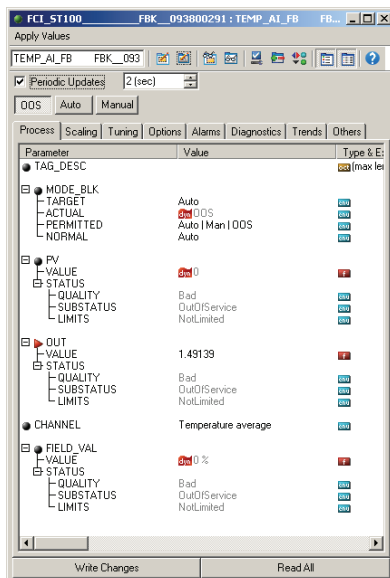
FCI_ST100 FBK__093800291 : TEMP_AI_FB FB...

Apply Values

TEMP_AI_FB FBK__093

Periodic Updates 2 (sec)

OOS Auto Manual

Process Scaling Tuning Options Alarms Diagnostics Trends Others

| Parameter | Value | Type & E |
|---|---|---|
| TAG_DESC | | (max len |
| MODE_BLK | | |
| TARGET | Auto | |
| ACTUAL | OOS | |
| PERMITTED | Auto \| Man \| OOS | |
| NORMAL | Auto | |
| PV | | |
| VALUE | 0 | |
| STATUS | | |
| QUALITY | Bad | |
| SUBSTATUS | OutOfService | |
| LIMITS | NotLimited | |
| OUT | | |
| VALUE | 1.49139 | |
| STATUS | | |
| QUALITY | Bad | |
| SUBSTATUS | OutOfService | |
| LIMITS | NotLimited | |
| CHANNEL | Temperature average | |
| FIELD_VAL | | |
| VALUE | 0 % | |
| STATUS | | |
| QUALITY | Bad | |
| SUBSTATUS | OutOfService | |
| LIMITS | NotLimited | |

Write Changes Read All